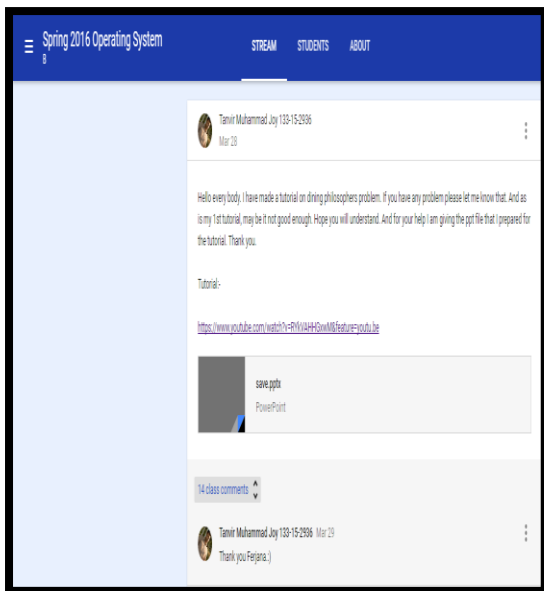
Spring 2016 Operating System
B

STREAM STUDENTS ABOUT

Tanvir Muhammad Joy 133-15-2936
Mar 28

Hello every body. I have made a tutorial on dining philosophers problem. If you have any problem please let me know that. And as is my 1st tutorial, may be it not good enough. Hope you will understand. And for your help I am giving the ppt file that I prepared for the tutorial. Thank you.

Tutorial:-

https://www.youtube.com/watch?v=RYkVAHH3xwM&feature=youtu.be

save.pptx
PowerPoint

14 class comments

Tanvir Muhammad Joy 133-15-2936 Mar 29
Thank you Ferjana.:)